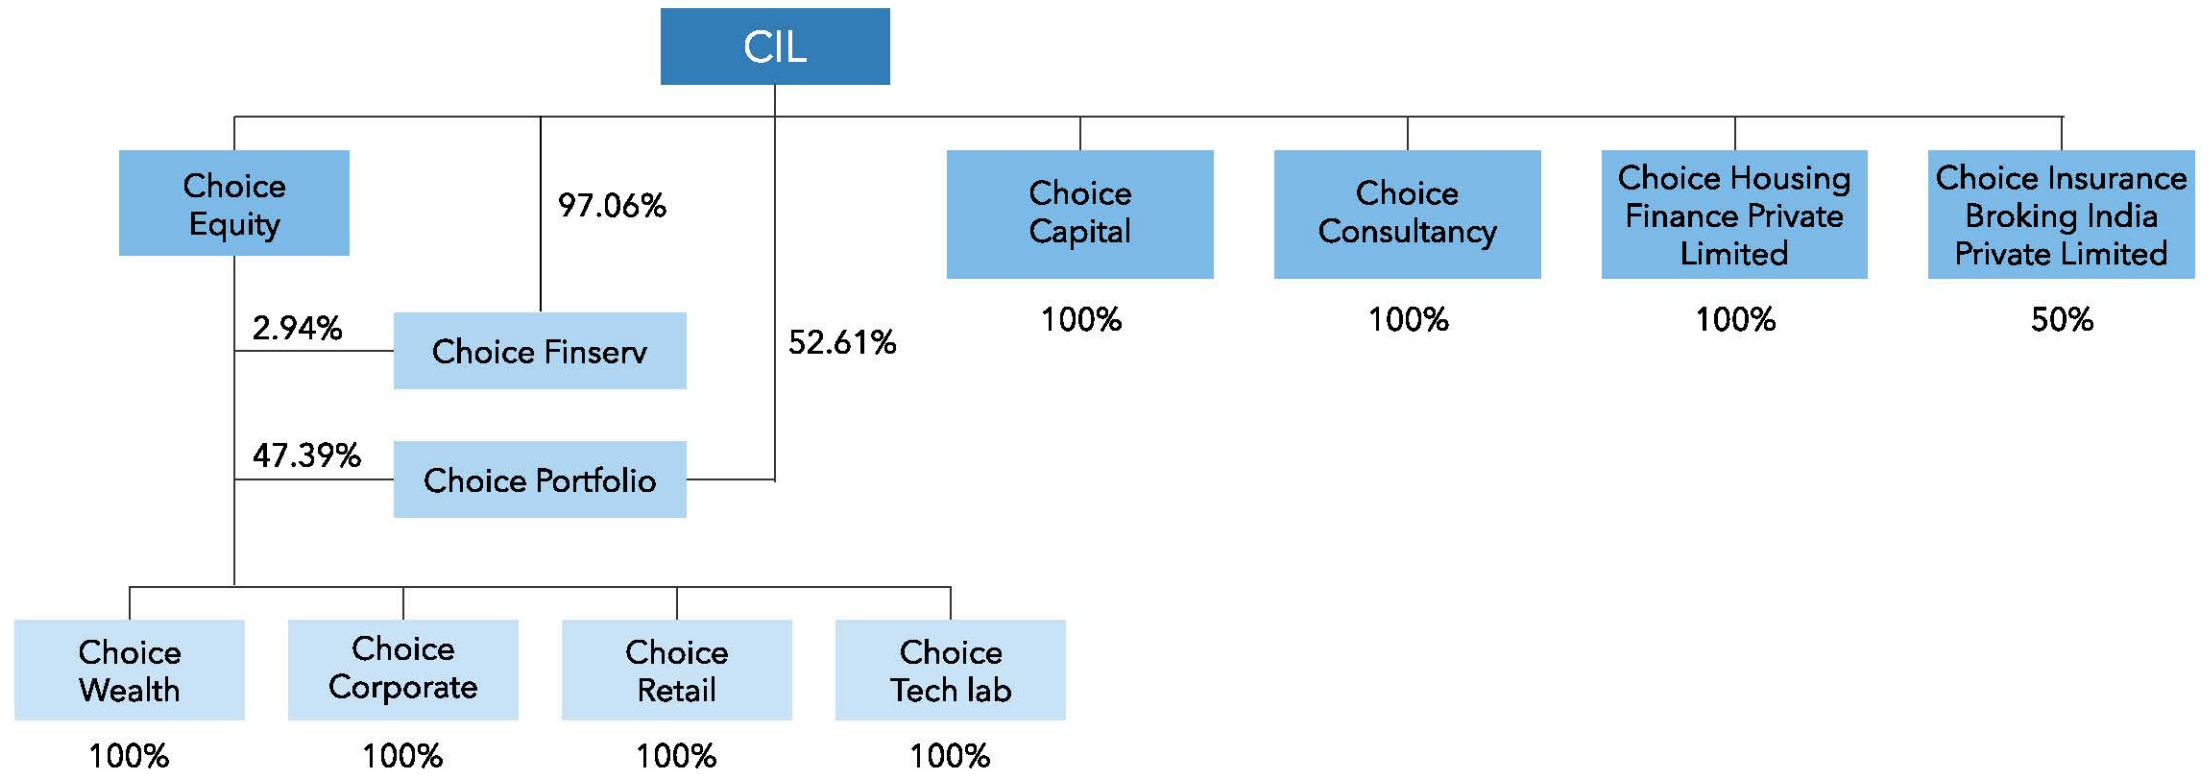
CIL

Choice Equity

97.06%

Choice Capital

100%

Choice Consultancy

100%

Choice Housing Finance Private Limited

100%

Choice Insurance Broking India Private Limited

50%

2.94%

Choice Finserv

52.61%

47.39%

Choice Portfolio

Choice Wealth

100%

Choice Corporate

100%

Choice Retail

100%

Choice Tech lab

100%